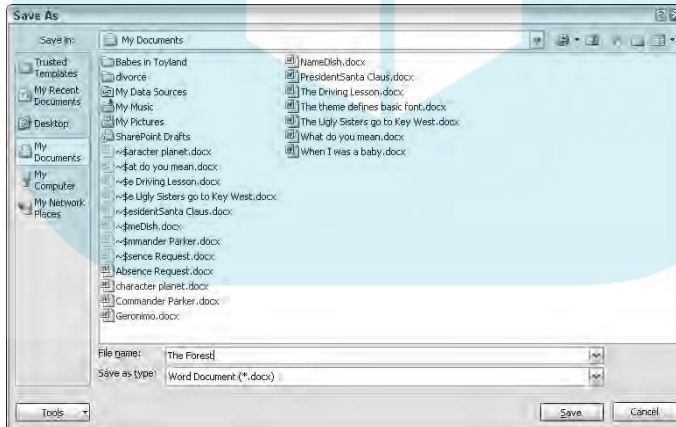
Save As

Save in: My Documents

Trusted Templates
My Recent Documents
Desktop
My Documents
My Computer
My Network Places

Babes in Toyland
divorce
My Data Sources
My Music
My Pictures
SharePoint Drafts
~$aracter planet.docx
~$at do you mean.docx
~$e Driving Lesson.docx
~$e Ugly Sisters go to Key West.docx
~$esidentSanta Claus.docx
~$meDish.docx
~$mmander Parker.docx
~$sence Request.docx
Absence Request.docx
character planet.docx
Commander Parker.docx
Geronimo.docx

NameDish.docx
PresidentSanta Claus.docx
The Driving Lesson.docx
The theme defines basic font.docx
The Ugly Sisters go to Key West.docx
What do you mean.docx
When I was a baby.docx

File name: The Forest
Save as type: Word Document (*.docx)

Tools
Save
Cancel